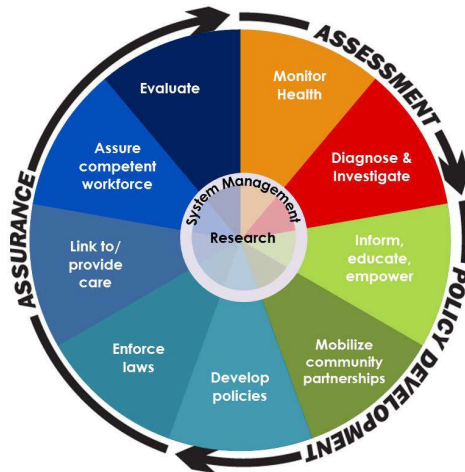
ASSESSMENT

POLICY DEVELOPMENT

ASSURANCE

Monitor Health

Diagnose & Investigate

Inform, educate, empower

Mobilize community partnerships

Develop policies

Enforce laws

Link to/ provide care

Assure competent workforce

Evaluate

System Management

Research